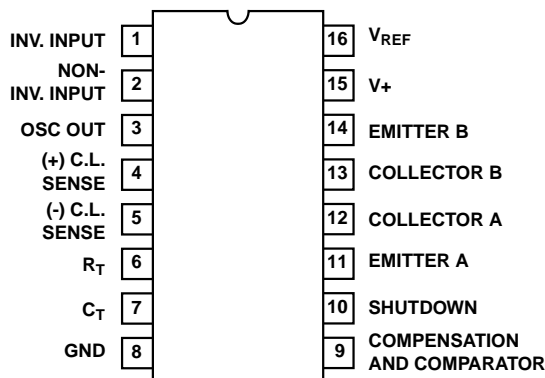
INV. INPUT 1
NON-INV. INPUT 2
OSC OUT 3
(+) C.L. SENSE 4
(-) C.L. SENSE 5
$R_T$ 6
$C_T$ 7
GND 8

16 $V_{REF}$
15 V+
14 EMITTER B
13 COLLECTOR B
12 COLLECTOR A
11 EMITTER A
10 SHUTDOWN
9 COMPENSATION AND COMPARATOR